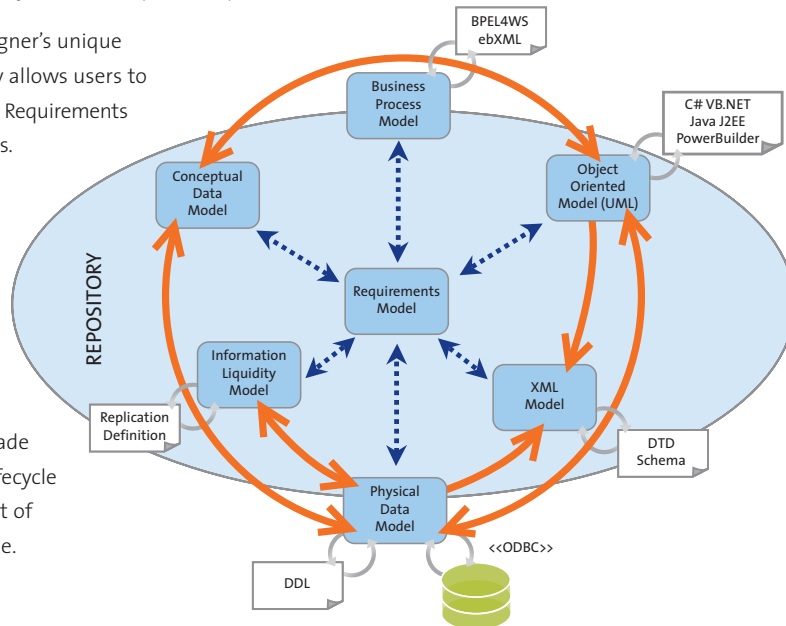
gner's unique
y allows users to
Requirements
s.

ade
fecycle
t of
e.

BPEL4WS
ebXML

Business Process Model

C# VB.NET
Java J2EE
PowerBuilder

Conceptual Data Model

Object Oriented Model (UML)

REPOSITORY

Requirements Model

Information Liquidity Model

XML Model

Replication Definition

DTD
Schema

Physical Data Model

<<ODBC>>

DDL